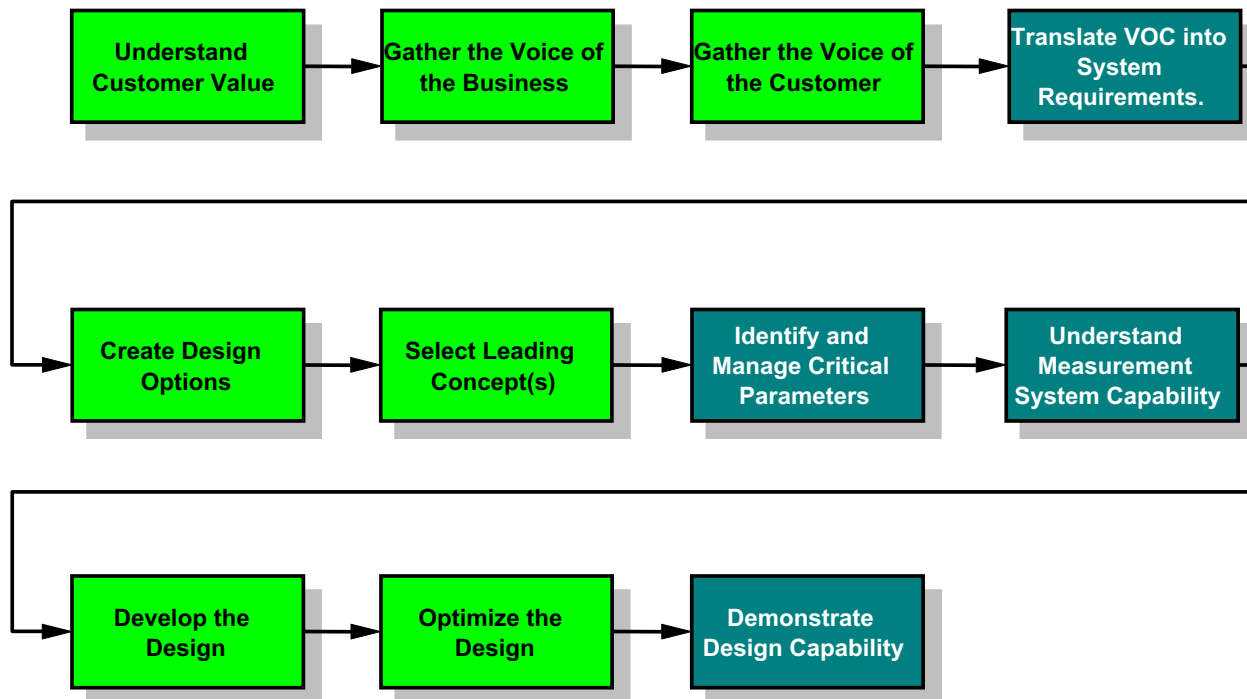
Understand Customer Value

Gather the Voice of the Business

Gather the Voice of the Customer

Translate VOC into System Requirements.

Create Design Options

Select Leading Concept(s)

Identify and Manage Critical Parameters

Understand Measurement System Capability

Develop the Design

Optimize the Design

Demonstrate Design Capability